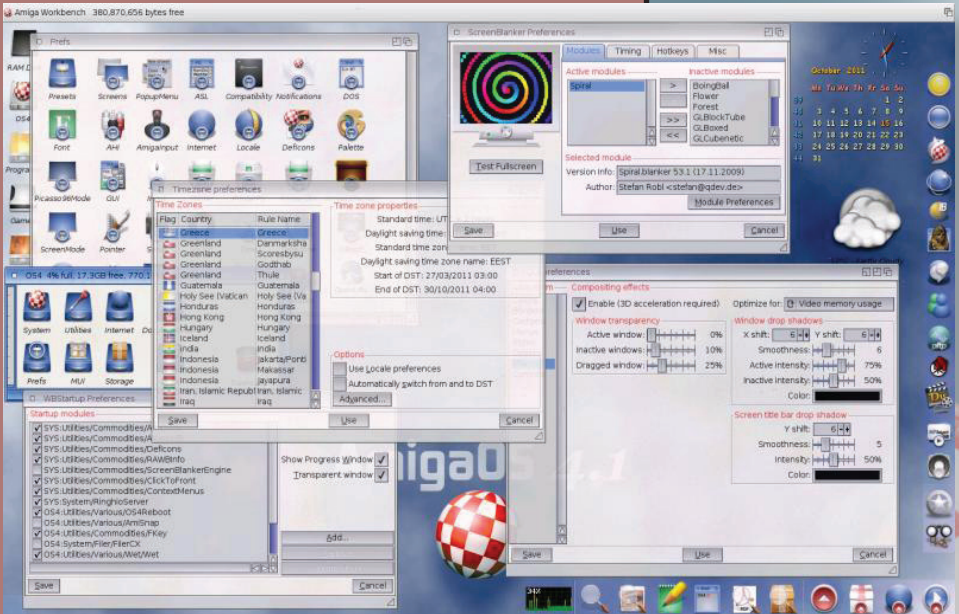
Amiga Workbench 380,870,656 bytes free

RAM D
OS4
Progra
Game

Prefs

Presets Screens PopupMenu ASL Compatibility Notifications DOS
Font AHI AmigaInput Internet Locale DefIcons Palette
Picasso96Mode GUI
ScreenMode Pointer

OS4 4% full, 17.3GB free, 770.1
System Utilities Internet
Prefs MUI Storage

Timezone preferences
Time Zones
| Flag | Country | Rule Name |
|---|---|---|
| | Greece | Greece |
| | Greenland | Danmarksha |
| | Greenland | Scoresbysu |
| | Greenland | Godthab |
| | Greenland | Thule |
| | Guatemala | Guatemala |
| | Holy See (Vatican | Holy See (Va |
| | Honduras | Honduras |
| | Hong Kong | Hong Kong |
| | Hungary | Hungary |
| | Iceland | Iceland |
| | India | India |
| | Indonesia | Jakarta/Ponti |
| | Indonesia | Makassar |
| | Indonesia | Jayapura |
| | Iran, Islamic Republ | Iran, Islamic |
| | Iraq | Iraq |

Time zone properties
Standard time: UT
Daylight saving time:
Standard time zon
Daylight saving time zone name: EEST
Start of DST: 27/03/2011 03:00
End of DST: 30/10/2011 04:00

Options
Use Locale preferences
Automatically switch from and to DST
Advanced...
Save Use Cancel

WBStartup Preferences
Startup modules
SYS:Utilities/Commodities/A
SYS:Utilities/Commodities/A
SYS:Utilities/Commodities/DefIcons
SYS:Utilities/Commodities/RAWBInfo
SYS:Utilities/Commodities/ScreenBlankerEngine
SYS:Utilities/Commodities/ClickToFront
SYS:Utilities/Commodities/ContextMenus
SYS:System/RingHioServer
OS4:Utilities/Various/OS4Reboot
OS4:Utilities/Various/AmiSnap
OS4:Utilities/Commodities/FKey
OS4:System/Filer/FilerCX
OS4:Utilities/Various/Wet/Wet
Show Progress Window
Transparent window
Add...
Save Cancel

AmigaOS 4.1

ScreenBlanker Preferences
Modules Timing Hotkeys Misc
Active modules
Spiral
Inactive modules
BoingBall
Flower
Forest
GLBlockTube
GLBoxed
GLCubenetic
>
<
>>
<<
Test Fullscreen
Selected module
Version info: Spiral.blanker 53.1 (17.11.2009)
Author: Stefan Robl <stefan@qdev.de>
Module Preferences
Save Use Cancel

October 2011
1 2
3 4 5 6 7 8 9
10 11 12 13 14 15 16
17 18 19 20 21 22 23
24 25 26 27 28 29 30
31

preferences
Compositing effects
Enable (3D acceleration required)
Optimize for: Video memory usage
Window transparency
Active window: 0%
Inactive windows: 10%
Dragged window: 25%
Window drop shadows
X shift: 6 Y shift: 6
Smoothness: 6
Active intensity: 75%
Inactive intensity: 50%
Color:
Screen title bar drop shadow
Y shift: 6
Smoothness: 5
Intensity: 50%
Color:
Save Use Cancel